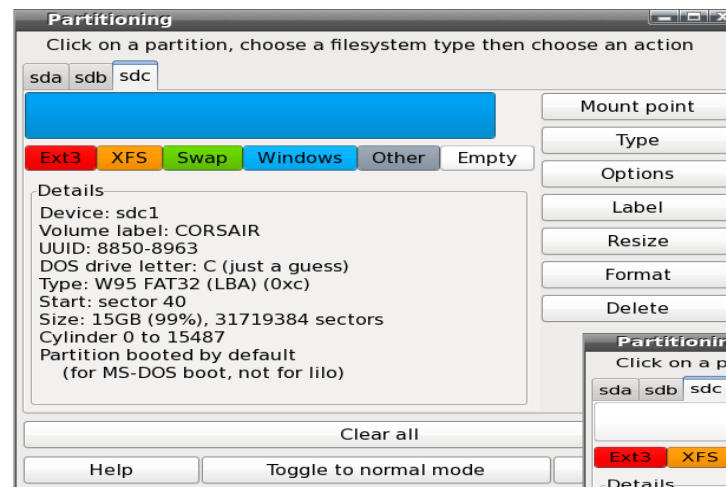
Partitioning

Click on a partition, choose a filesystem type then choose an action

sda sdb sdc

Ext3 XFS Swap Windows Other Empty

Details
Device: sdc1
Volume label: CORSAIR
UUID: 8850-8963
DOS drive letter: C (just a guess)
Type: W95 FAT32 (LBA) (0xc)
Start: sector 40
Size: 15GB (99%), 31719384 sectors
Cylinder 0 to 15487
Partition booted by default
(for MS-DOS boot, not for lilo)

Mount point
Type
Options
Label
Resize
Format
Delete

Clear all

Help
Toggle to normal mode

Partitionin
Click on a p
sda sdb sdc
Ext3 XFS
Details